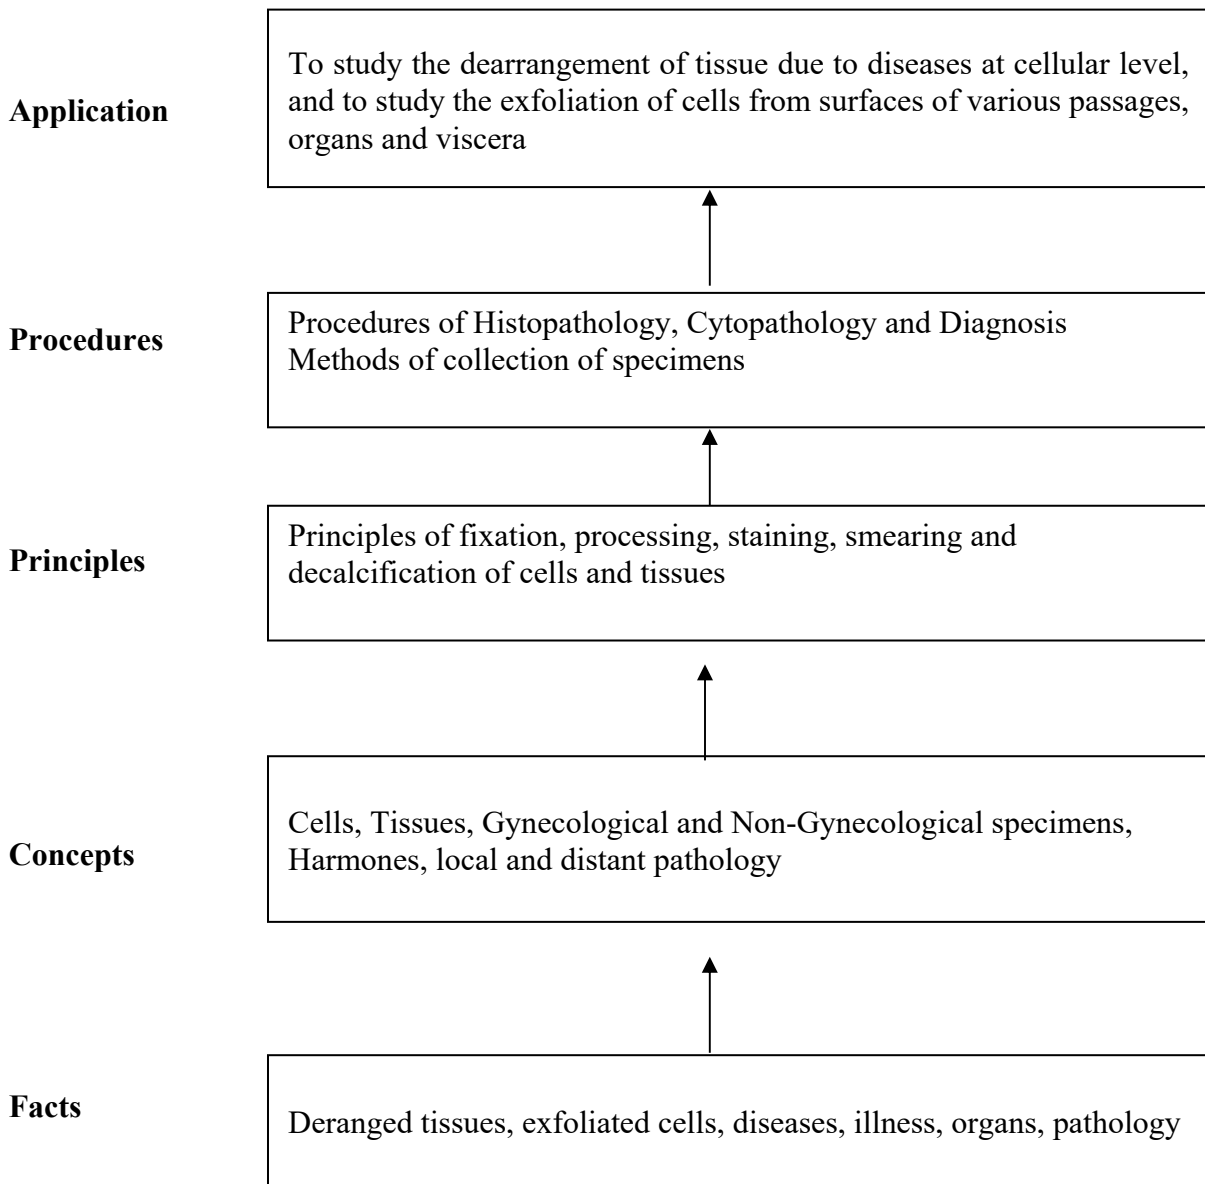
Application

To study the dearrangement of tissue due to diseases at cellular level, and to study the exfoliation of cells from surfaces of various passages, organs and viscera

Procedures

Procedures of Histopathology, Cytopathology and Diagnosis
Methods of collection of specimens

Principles

Principles of fixation, processing, staining, smearing and decalcification of cells and tissues

Concepts

Cells, Tissues, Gynecological and Non-Gynecological specimens, Harmones, local and distant pathology

Facts

Deranged tissues, exfoliated cells, diseases, illness, organs, pathology